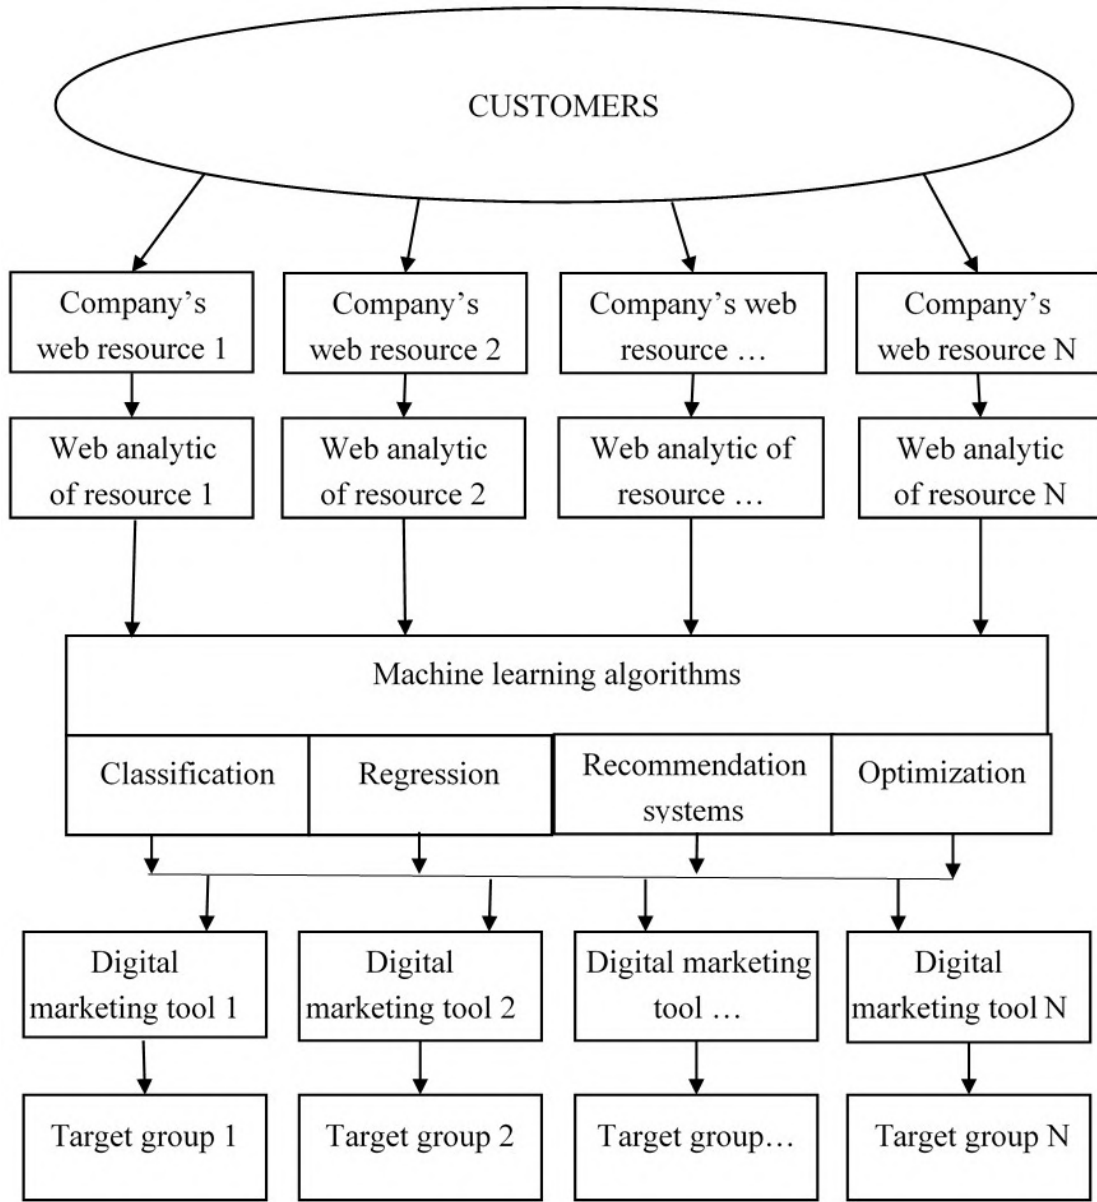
CUSTOMERS

Company's web resource 1

Company's web resource 2

Company's web resource …

Company's web resource N

Web analytic of resource 1

Web analytic of resource 2

Web analytic of resource …

Web analytic of resource N

Machine learning algorithms

Classification

Regression

Recommendation systems

Optimization

Digital marketing tool 1

Digital marketing tool 2

Digital marketing tool …

Digital marketing tool N

Target group 1

Target group 2

Target group…

Target group N